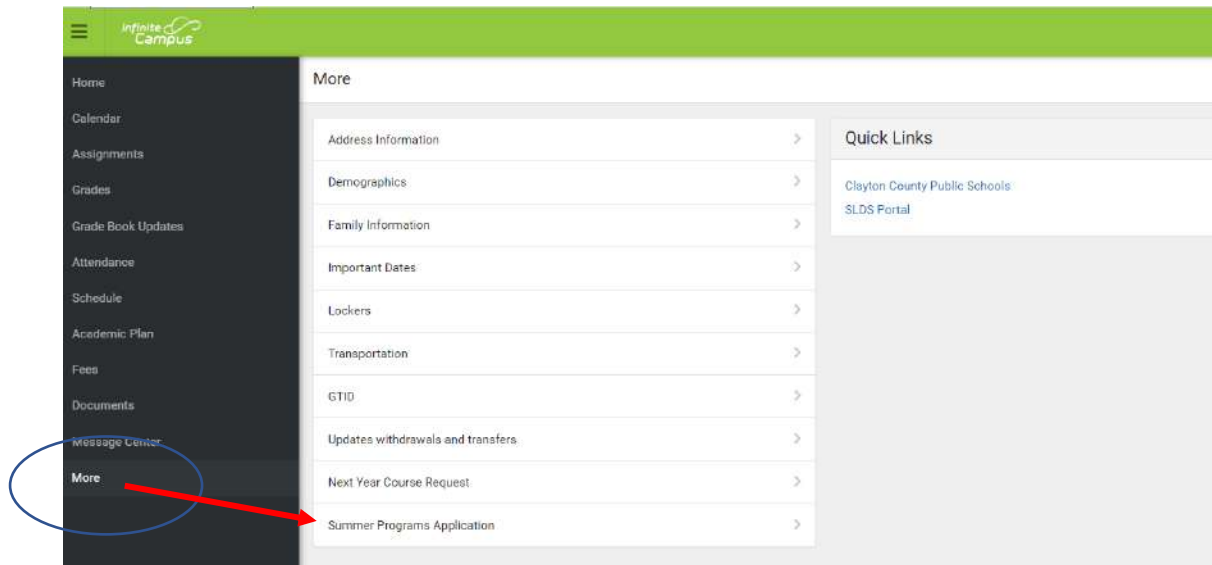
Infinite Campus

Home
Calendar
Assignments
Grades
Grade Book Updates
Attendance
Schedule
Academic Plan
Fees
Documents
Message Center
More

More

Address Information
Demographics
Family Information
Important Dates
Lockers
Transportation
GTID
Updates withdrawals and transfers
Next Year Course Request
Summer Programs Application

Quick Links

Clayton County Public Schools
SLDS Portal